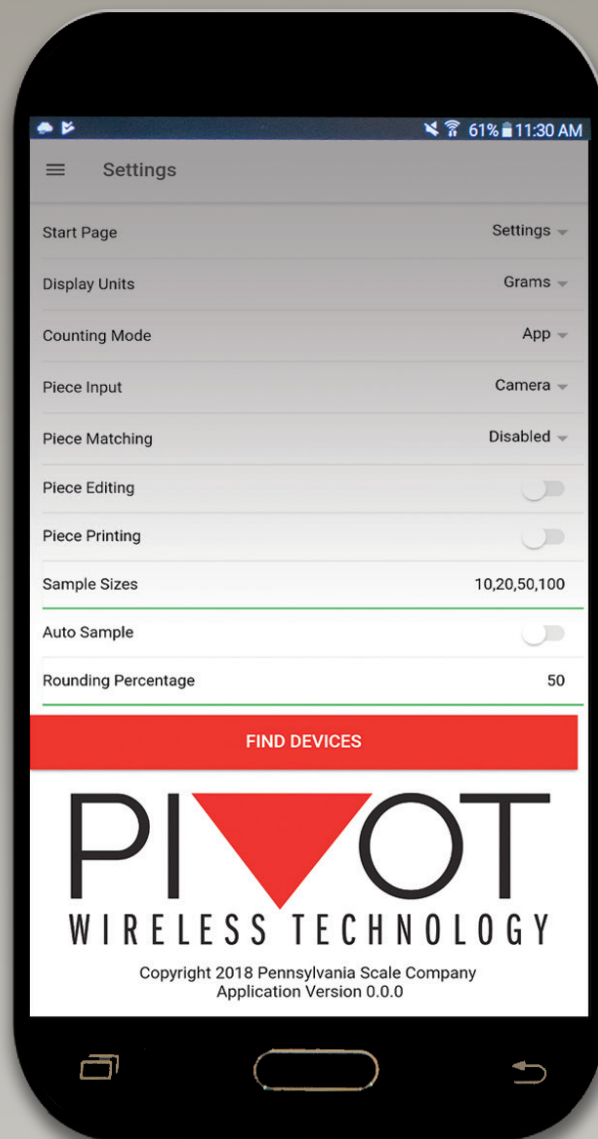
61% 11:30 AM

Settings

Start Page Settings

Display Units Grams

Counting Mode App

Piece Input Camera

Piece Matching Disabled

Piece Editing

Piece Printing

Sample Sizes 10,20,50,100

Auto Sample

Rounding Percentage 50

FIND DEVICES

PIVOT

WIRELESS TECHNOLOGY

Copyright 2018 Pennsylvania Scale Company
Application Version 0.0.0